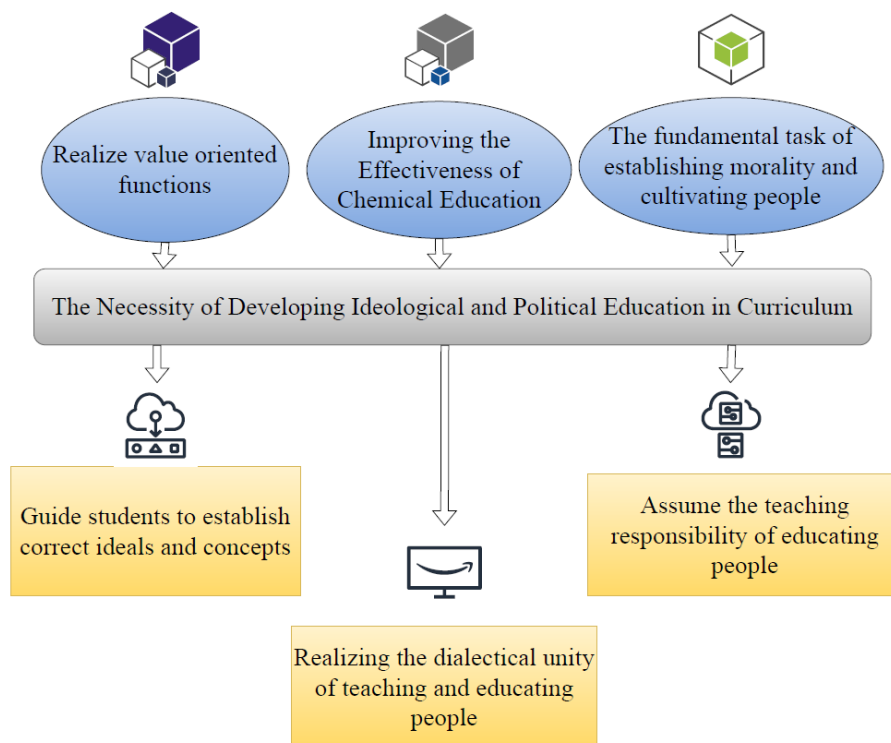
Realize value oriented functions

Improving the Effectiveness of Chemical Education

The fundamental task of establishing morality and cultivating people

The Necessity of Developing Ideological and Political Education in Curriculum

Guide students to establish correct ideals and concepts

Assume the teaching responsibility of educating people

Realizing the dialectical unity of teaching and educating people